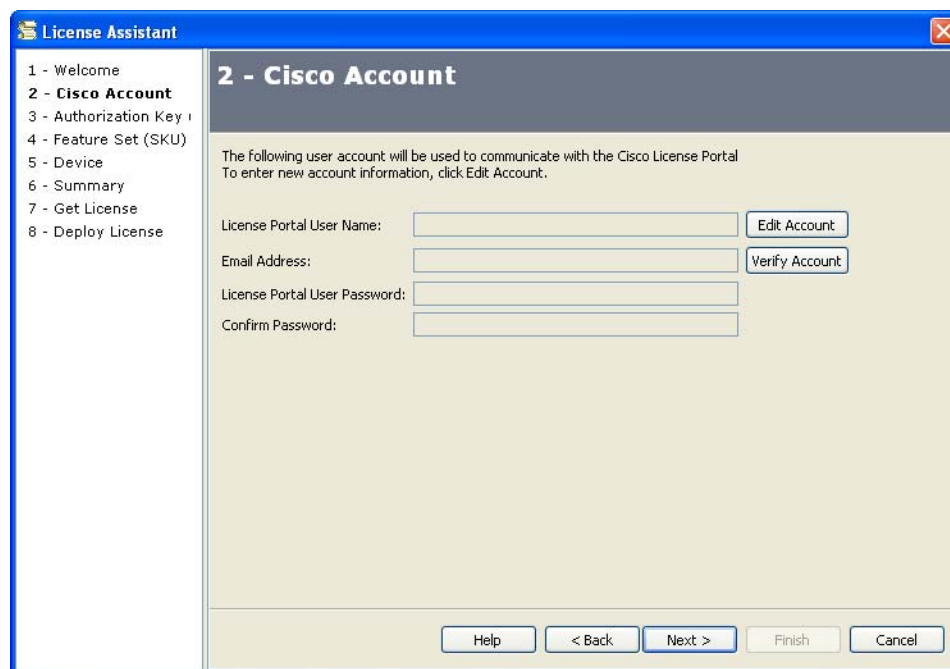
License Assistant

1 - Welcome
2 - Cisco Account
3 - Authorization Key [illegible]
4 - Feature Set (SKU)
5 - Device
6 - Summary
7 - Get License
8 - Deploy License

2 - Cisco Account

The following user account will be used to communicate with the Cisco License Portal
To enter new account information, click Edit Account.

License Portal User Name:
Edit Account
Email Address:
Verify Account
License Portal User Password:
Confirm Password:

Help
< Back
Next >
Finish
Cancel